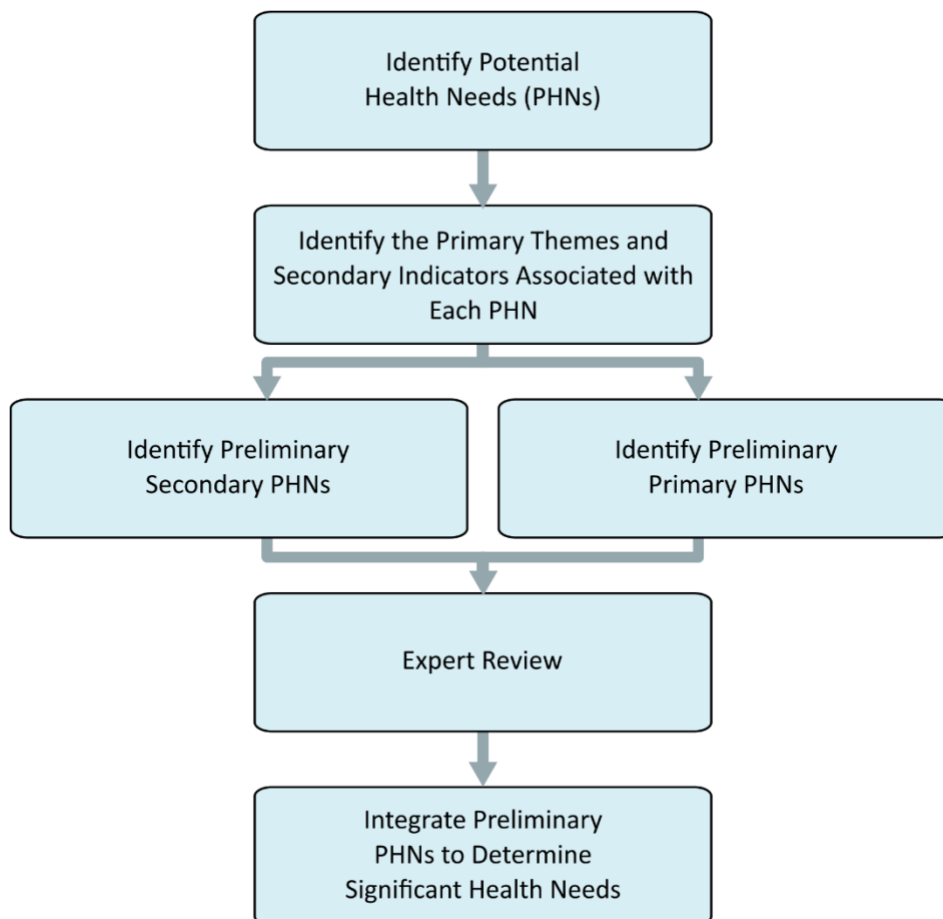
Identify Potential Health Needs (PHNs)

Identify the Primary Themes and Secondary Indicators Associated with Each PHN

Identify Preliminary Secondary PHNs

Identify Preliminary Primary PHNs

Expert Review

Integrate Preliminary PHNs to Determine Significant Health Needs